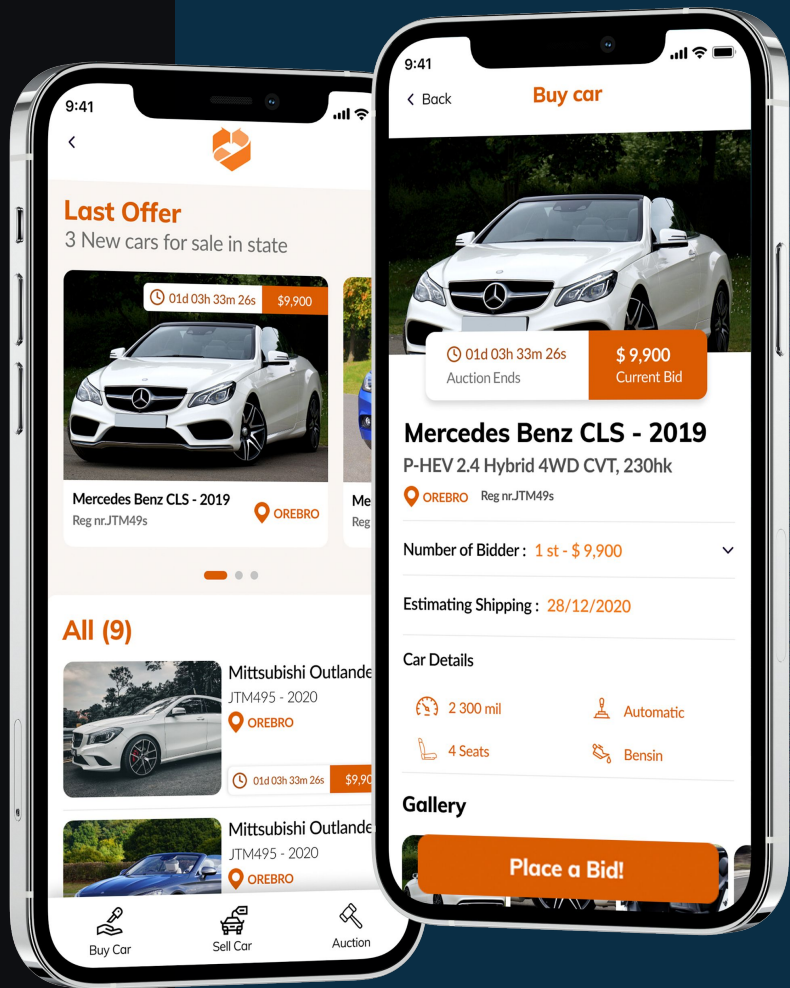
9:41

Last Offer
3 New cars for sale in state

01d 03h 33m 26s $9,900

Mercedes Benz CLS - 2019
Reg nr.JTM49s
OREBRO

Me
Reg

All (9)

Mittsubishi Outlande
JTM495 - 2020
OREBRO
01d 03h 33m 26s $9,90

Mittsubishi Outlande
JTM495 - 2020
OREBRO

Buy Car
Sell Car
Auction

9:41
Back
Buy car

01d 03h 33m 26s
Auction Ends
$ 9,900
Current Bid

Mercedes Benz CLS - 2019
P-HEV 2.4 Hybrid 4WD CVT, 230hk
OREBRO Reg nr.JTM49s

Number of Bidder : 1 st - $ 9,900

Estimating Shipping : 28/12/2020

Car Details

2 300 mil
Automatic
4 Seats
Bensin

Gallery

Place a Bid!